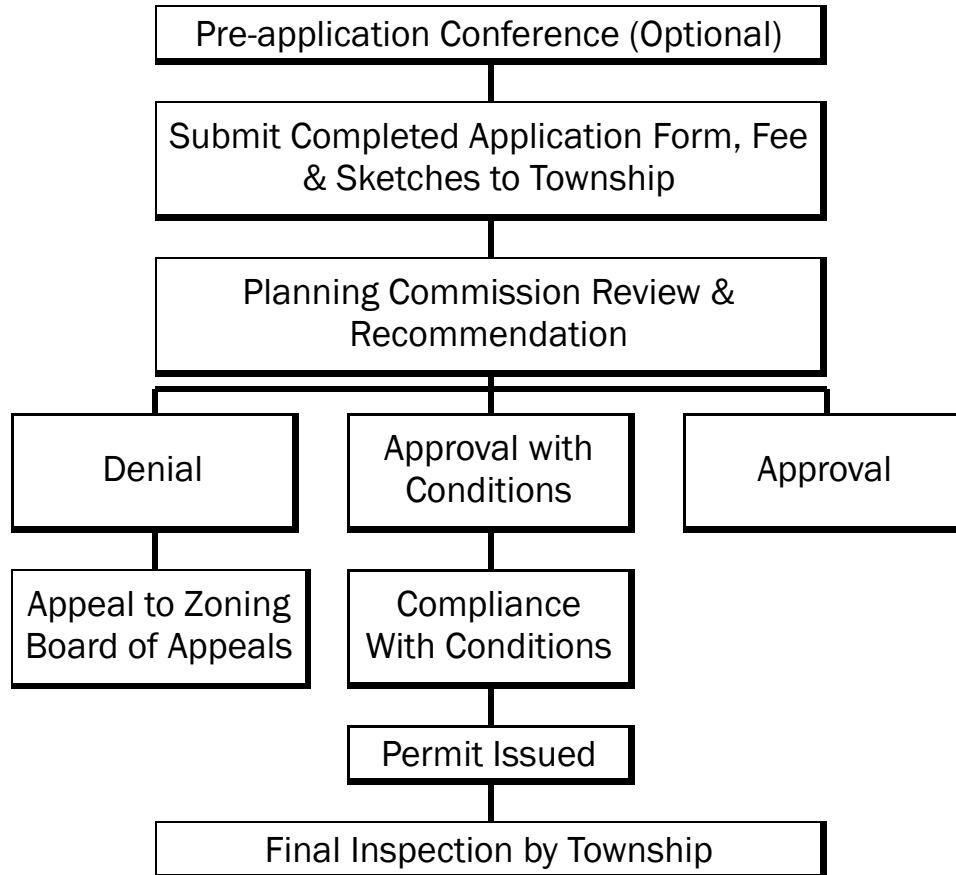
Pre-application Conference (Optional)

Submit Completed Application Form, Fee & Sketches to Township

Planning Commission Review & Recommendation

Denial

Approval with Conditions

Approval

Appeal to Zoning Board of Appeals

Compliance With Conditions

Permit Issued

Final Inspection by Township